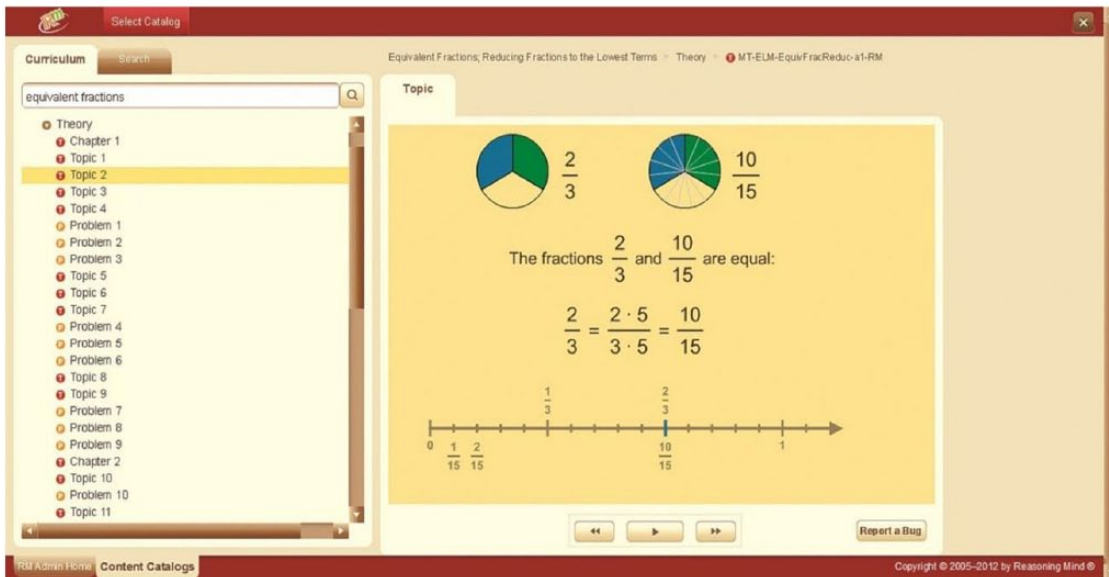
Select Catalog

Curriculum Search

equivalent fractions

Theory
Chapter 1
Topic 1
Topic 2
Topic 3
Topic 4
Problem 1
Problem 2
Problem 3
Topic 5
Topic 6
Topic 7
Problem 4
Problem 5
Problem 6
Topic 8
Topic 9
Problem 7
Problem 8
Problem 9
Chapter 2
Topic 10
Problem 10
Topic 11

Equivalent Fractions; Reducing Fractions to the Lowest Terms > Theory > MT-ELM-EquivFracReduc-a1-RM

Topic

$\frac{2}{3}$ $\frac{10}{15}$

The fractions $\frac{2}{3}$ and $\frac{10}{15}$ are equal:

$\frac{2}{3} = \frac{2 \cdot 5}{3 \cdot 5} = \frac{10}{15}$

$\frac{1}{3}$ $\frac{2}{3}$

0 $\frac{1}{15}$ $\frac{2}{15}$ $\frac{10}{15}$ 1

Report a Bug

RM Admin Home Content Catalogs

Copyright © 2005–2012 by Reasoning Mind ®